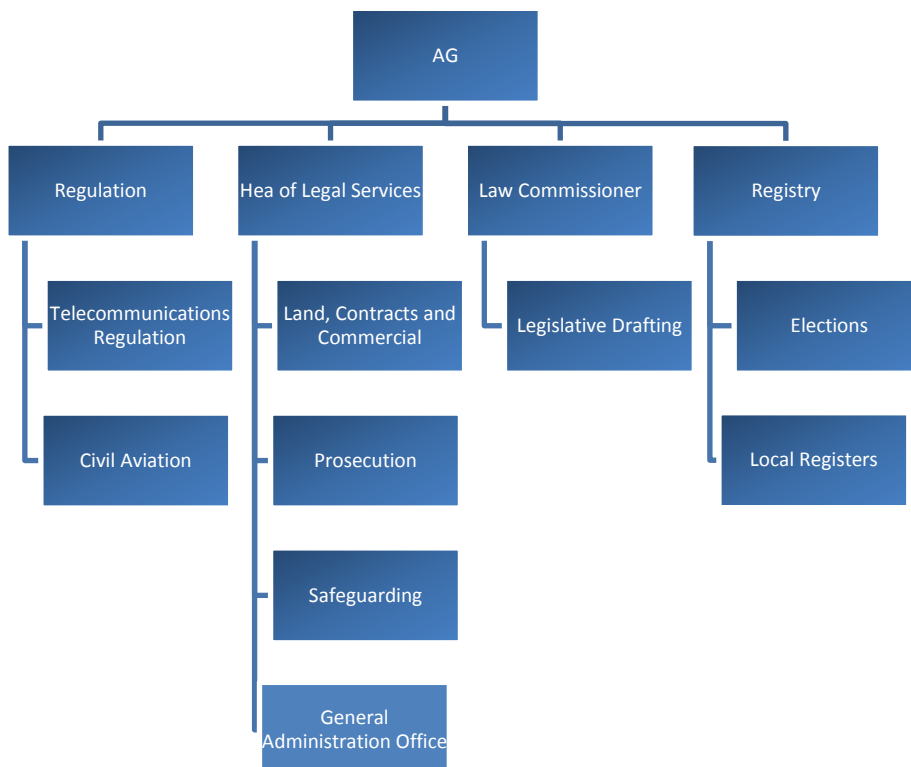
AG

Regulation

Telecommunications Regulation

Civil Aviation

Hea of Legal Services

Land, Contracts and Commercial

Prosecution

Safeguarding

General Administration Office

Law Commissioner

Legislative Drafting

Registry

Elections

Local Registers